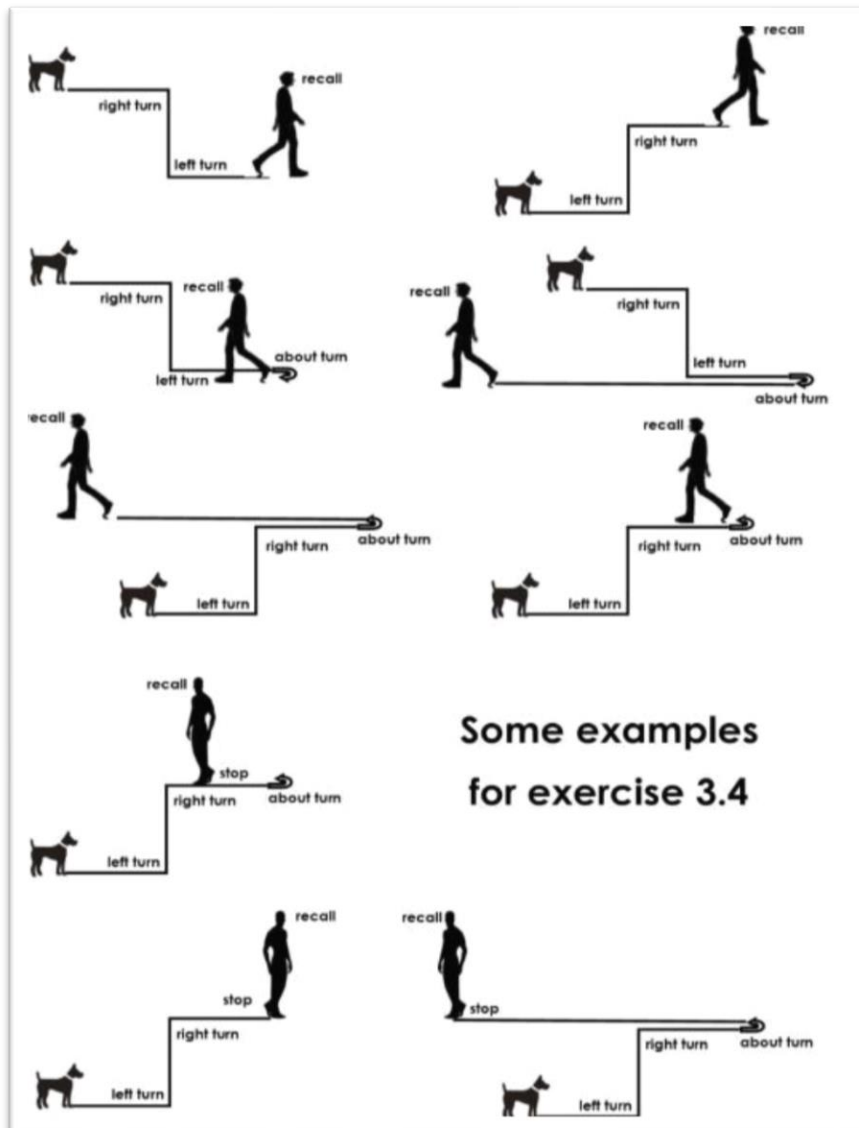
recall

right turn

left turn

recall

right turn

left turn

recall

right turn

about turn

left turn

recall

right turn

left turn

about turn

recall

right turn

about turn

left turn

recall

right turn

about turn

left turn

recall

stop

right turn

about turn

left turn

Some examples for exercise 3.4

recall

stop

right turn

left turn

recall

stop

right turn

about turn

left turn